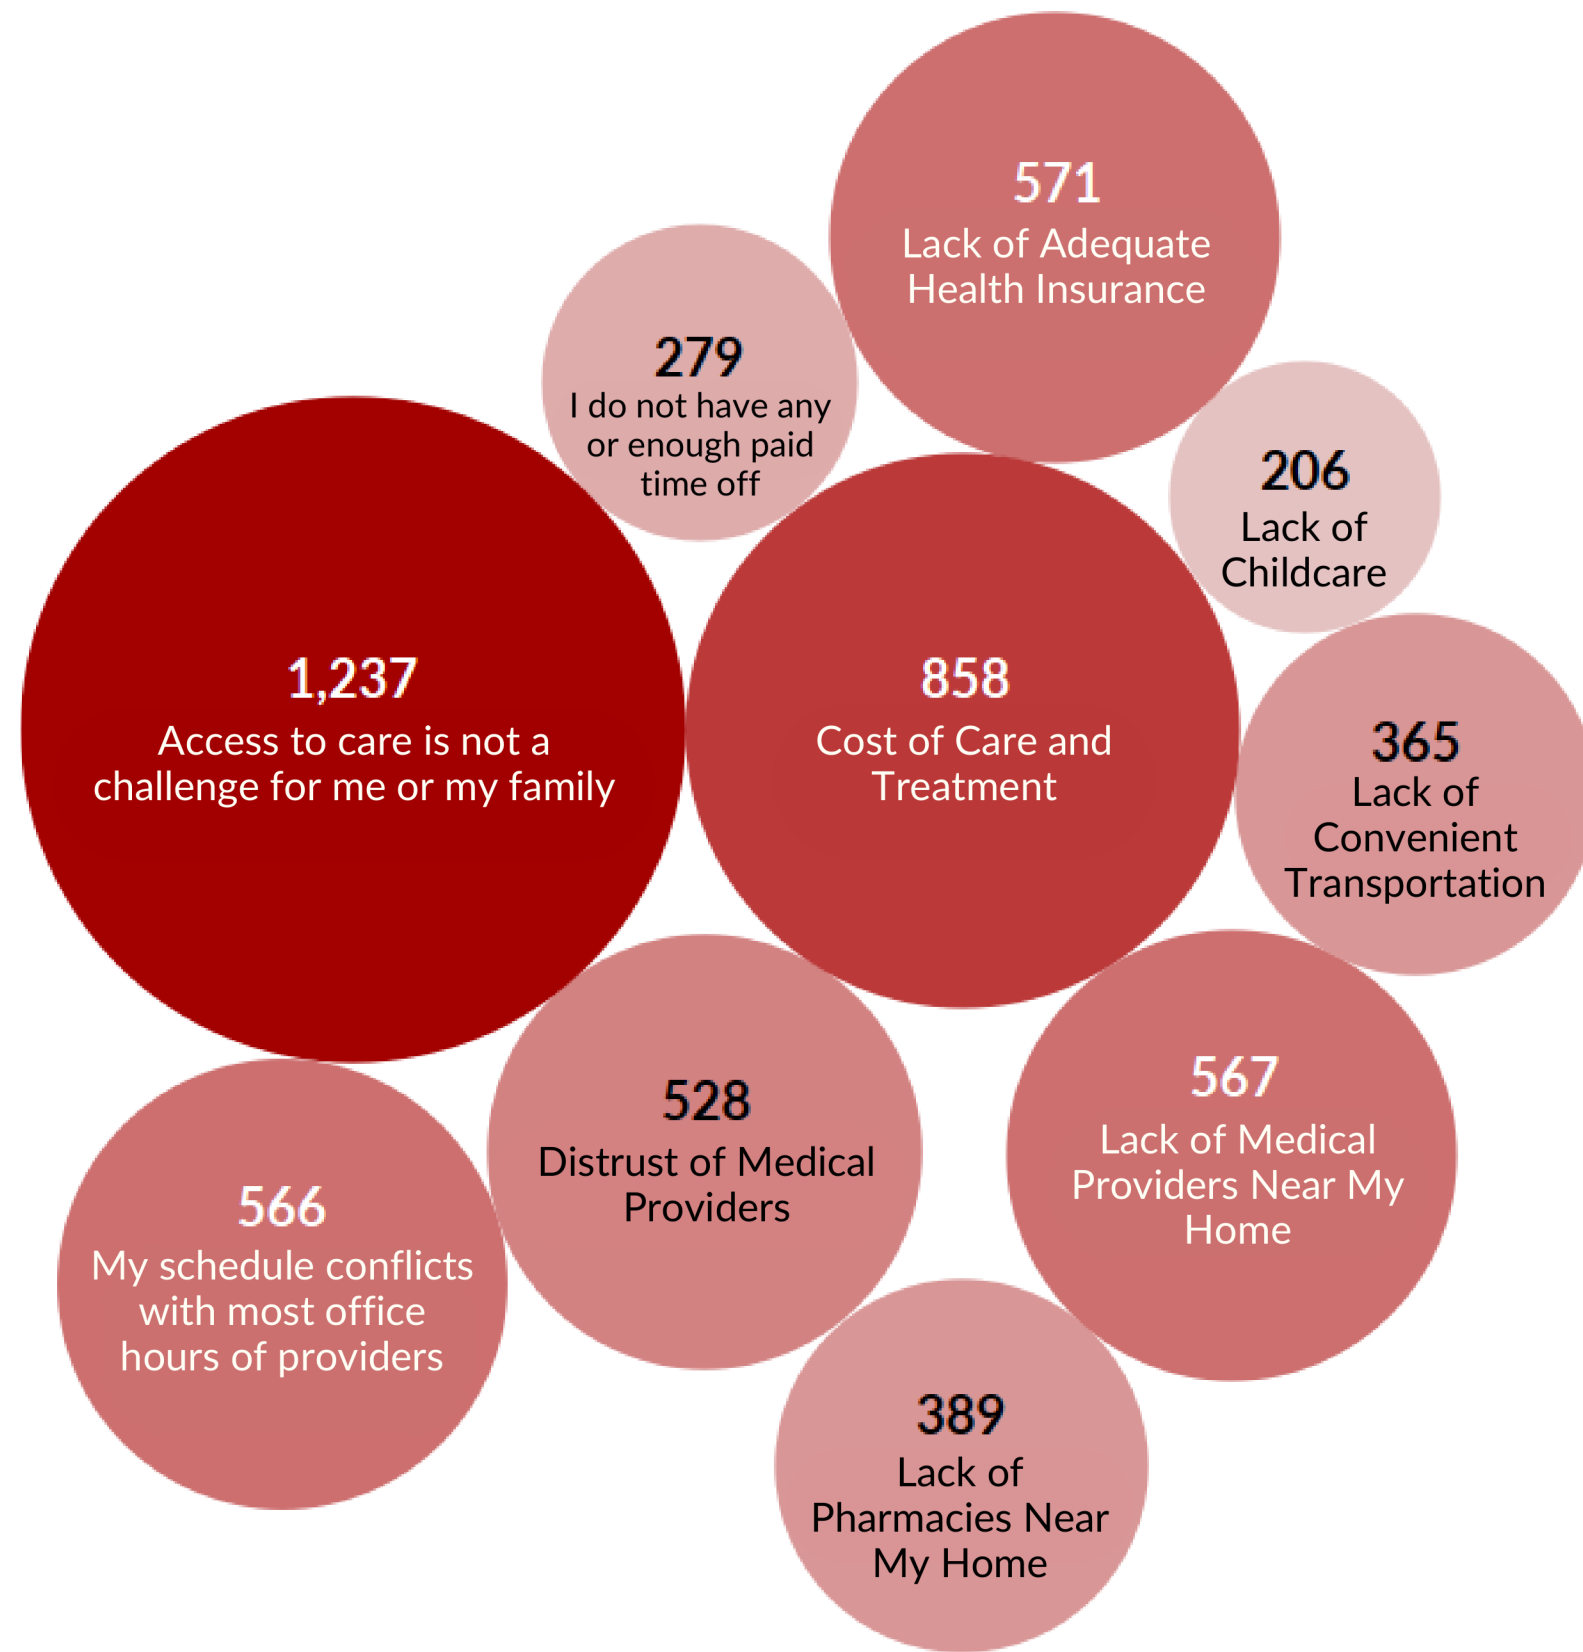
571
Lack of Adequate Health Insurance

279
I do not have any or enough paid time off

206
Lack of Childcare

1,237
Access to care is not a challenge for me or my family

858
Cost of Care and Treatment

365
Lack of Convenient Transportation

528
Distrust of Medical Providers

567
Lack of Medical Providers Near My Home

566
My schedule conflicts with most office hours of providers

389
Lack of Pharmacies Near My Home